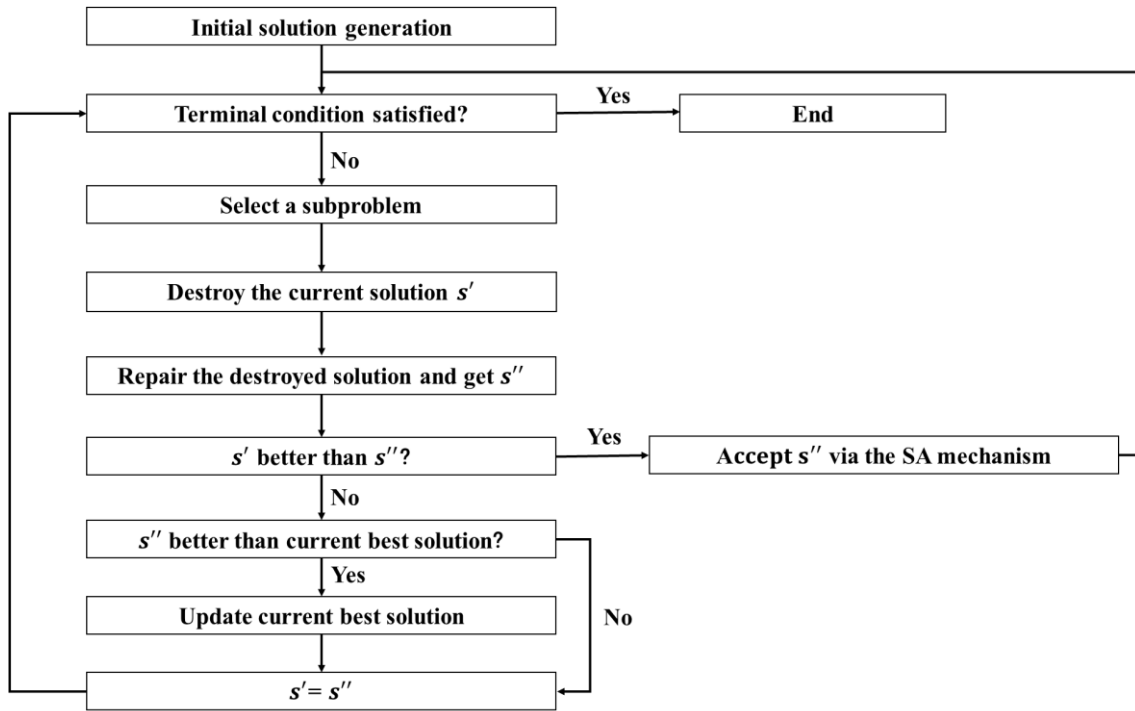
Initial solution generation

Terminal condition satisfied?

Yes

End

No

Select a subproblem

Destroy the current solution $s'$

Repair the destroyed solution and get $s''$

$s'$ better than $s''$?

Yes

Accept $s''$ via the SA mechanism

No

$s''$ better than current best solution?

Yes

Update current best solution

No

$s' = s''$